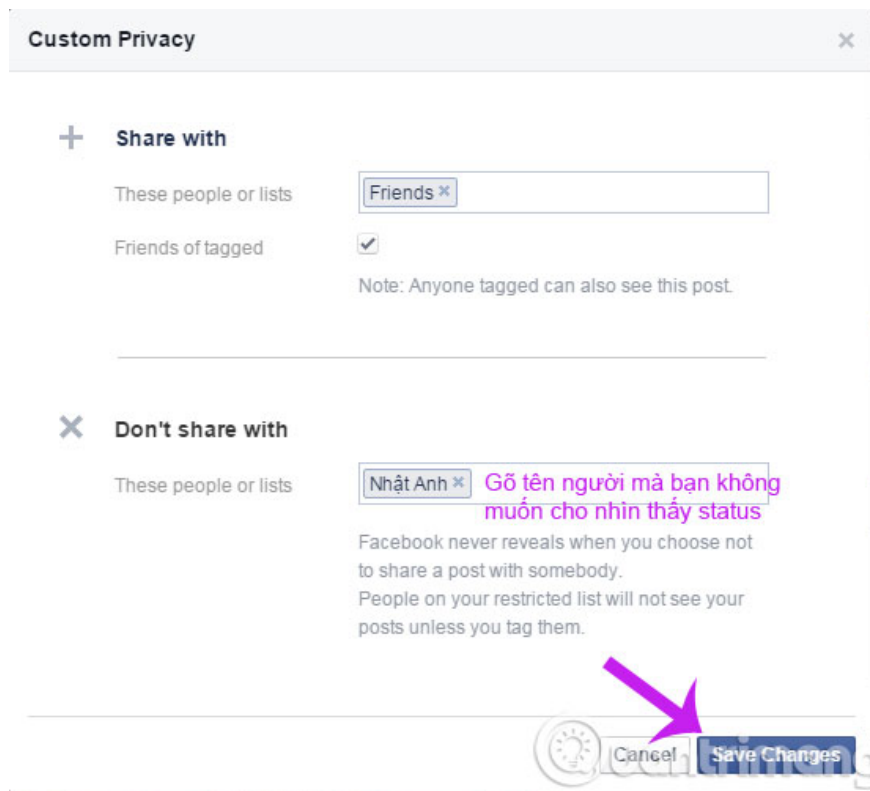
Custom Privacy

×

Share with

These people or lists

Friends ×

Friends of tagged

Note: Anyone tagged can also see this post.

Don't share with

These people or lists

Nhật Anh ×

Gõ tên người mà bạn không muốn cho nhìn thấy status

Facebook never reveals when you choose not to share a post with somebody.
People on your restricted list will not see your posts unless you tag them.

Quantrimang

Cancel

Save Changes